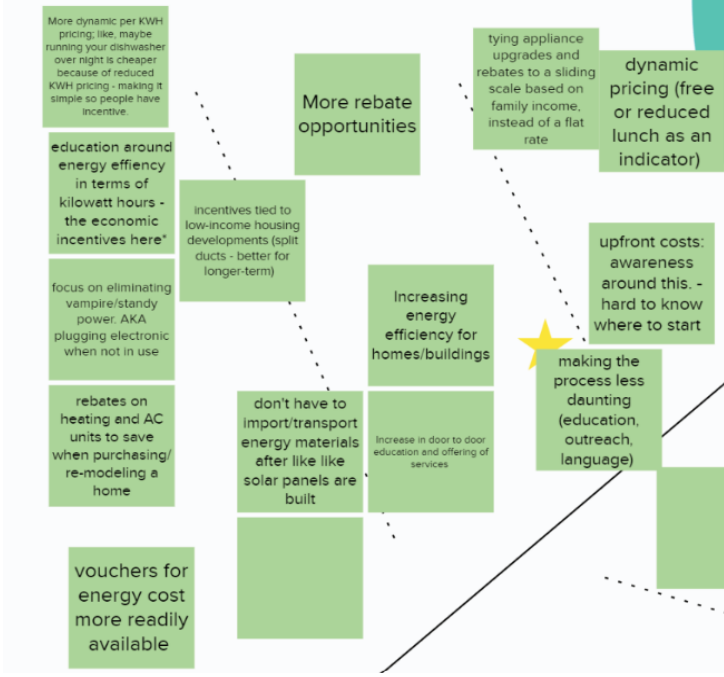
More dynamic per KWH pricing; like, maybe running your dishwasher over night is cheaper because of reduced KWH pricing - making it simple so people have incentive.

More rebate opportunities

tying appliance upgrades and rebates to a sliding scale based on family income, instead of a flat rate

dynamic pricing (free or reduced lunch as an indicator)

education around energy effiency in terms of kilowatt hours - the economic incentives here*

incentives tied to low-income housing developments (split ducts - better for longer-term)

upfront costs: awareness around this. - hard to know where to start

focus on eliminating vampire/standy power. AKA plugging electronic when not in use

Increasing energy efficiency for homes/buildings

making the process less daunting (education, outreach, language)

rebates on heating and AC units to save when purchasing/ re-modeling a home

don't have to import/transport energy materials after like like solar panels are built

Increase in door to door education and offering of services

vouchers for energy cost more readily available